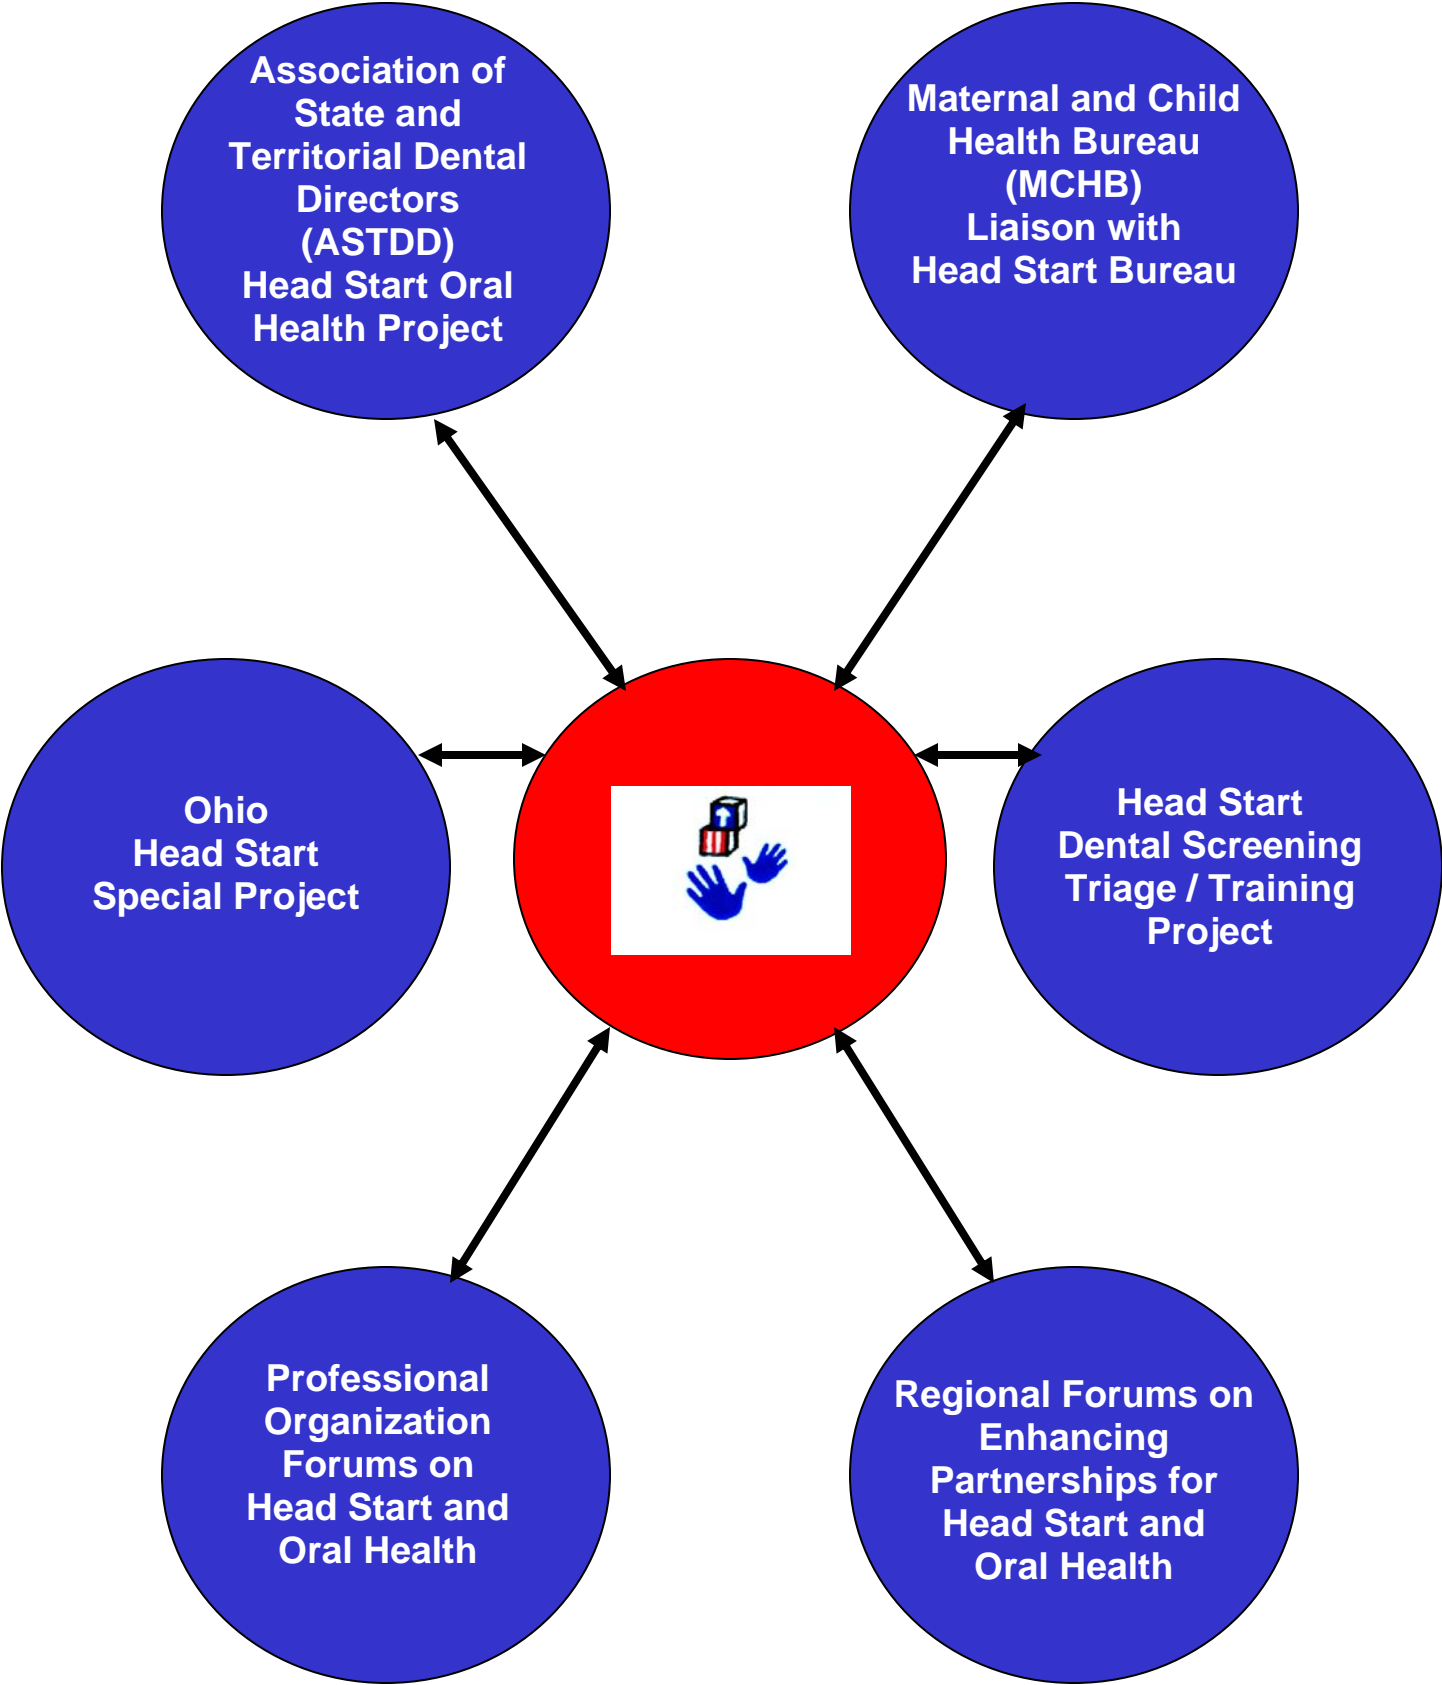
Association of State and Territorial Dental Directors (ASTDD) Head Start Oral Health Project

Maternal and Child Health Bureau (MCHB) Liaison with Head Start Bureau

Ohio Head Start Special Project

Head Start Dental Screening Triage / Training Project

Professional Organization Forums on Head Start and Oral Health

Regional Forums on Enhancing Partnerships for Head Start and Oral Health